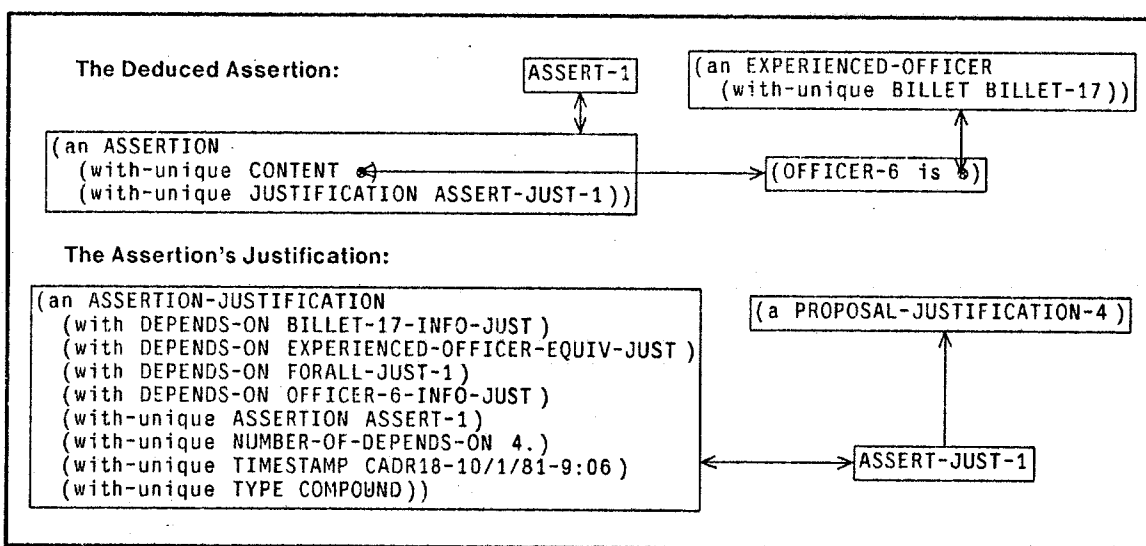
The Deduced Assertion:

ASSERT-1

(an EXPERIENCED-OFFICER
(with-unique BILLET BILLET-17))

(an ASSERTION
(with-unique CONTENT
(with-unique JUSTIFICATION ASSERT-JUST-1))

(OFFICER-6 is )

The Assertion's Justification:

(an ASSERTION-JUSTIFICATION
(with DEPENDS-ON BILLET-17-INFO-JUST)
(with DEPENDS-ON EXPERIENCED-OFFICER-EQUIV-JUST)
(with DEPENDS-ON FORALL-JUST-1)
(with DEPENDS-ON OFFICER-6-INFO-JUST)
(with-unique ASSERTION ASSERT-1)
(with-unique NUMBER-OF-DEPENDS-ON 4.)
(with-unique TIMESTAMP CADR18-10/1/81-9:06)
(with-unique TYPE COMPOUND))

(a PROPOSAL-JUSTIFICATION-4)

ASSERT-JUST-1